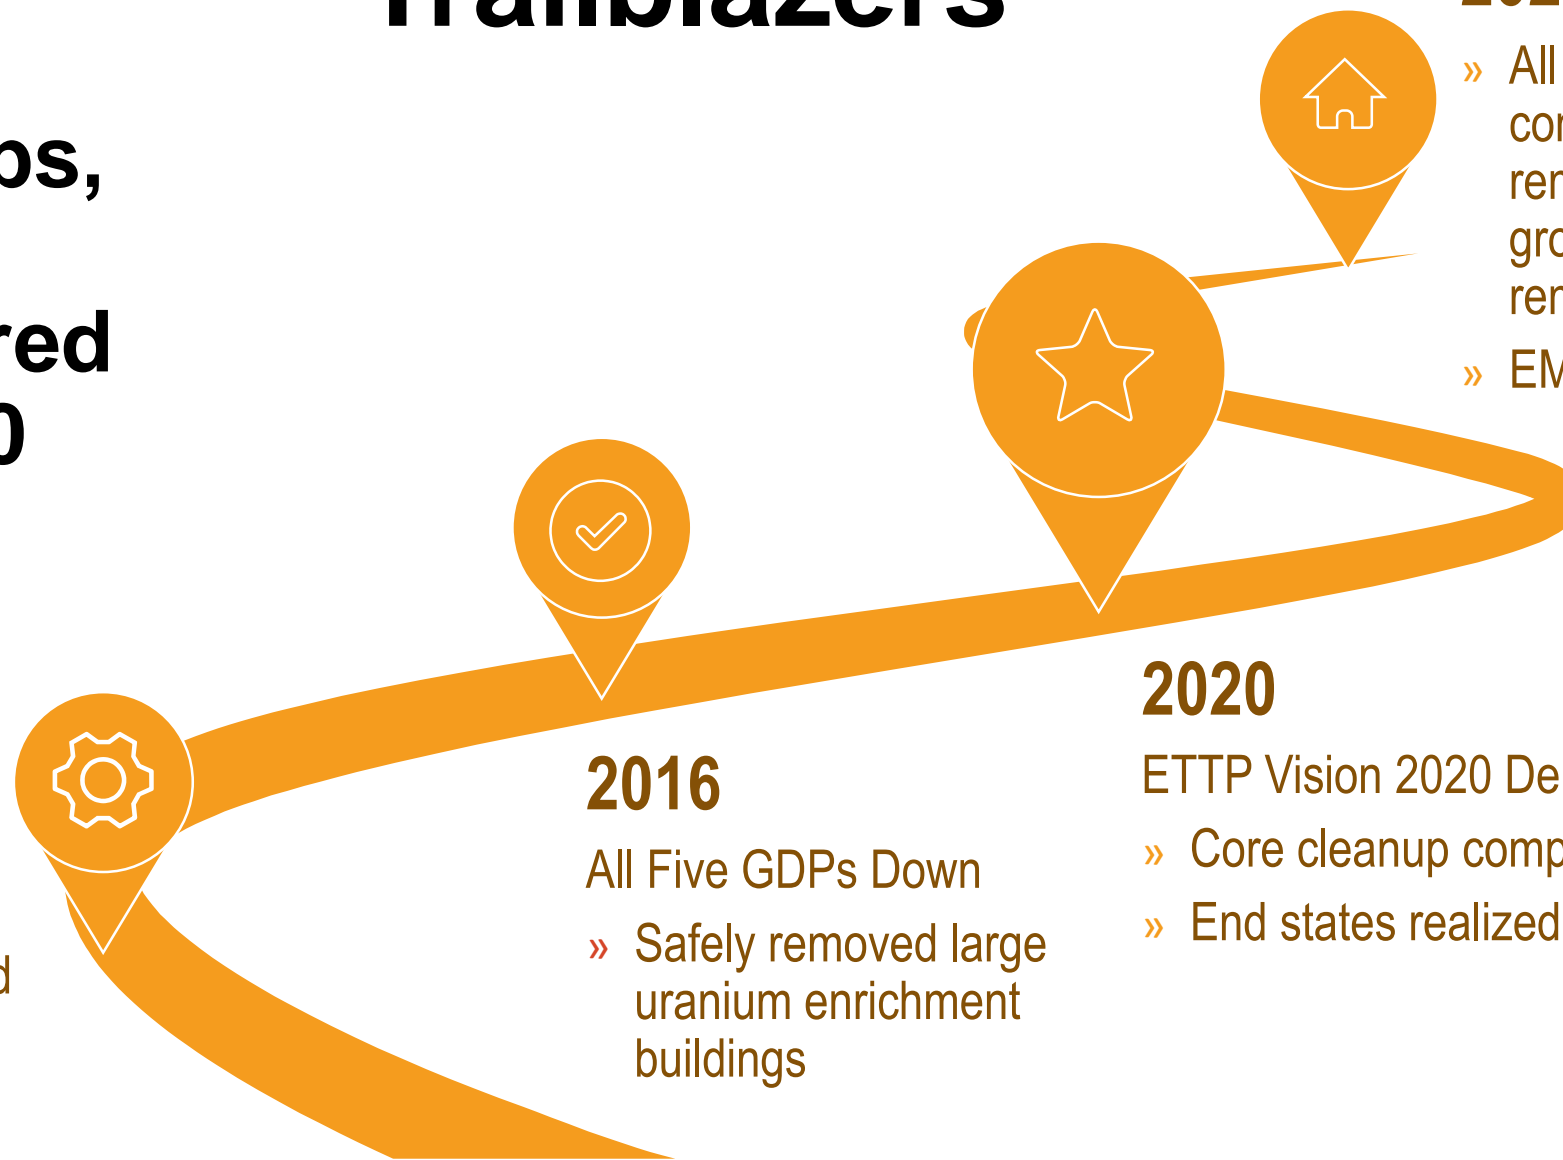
Trailblazers

ps,

red
0

d

2016

All Five GDPs Down

» Safely removed large uranium enrichment buildings

2020

ETTP Vision 2020 De

» Core cleanup comp

» End states realized

» All cor rer gro rer

» EM